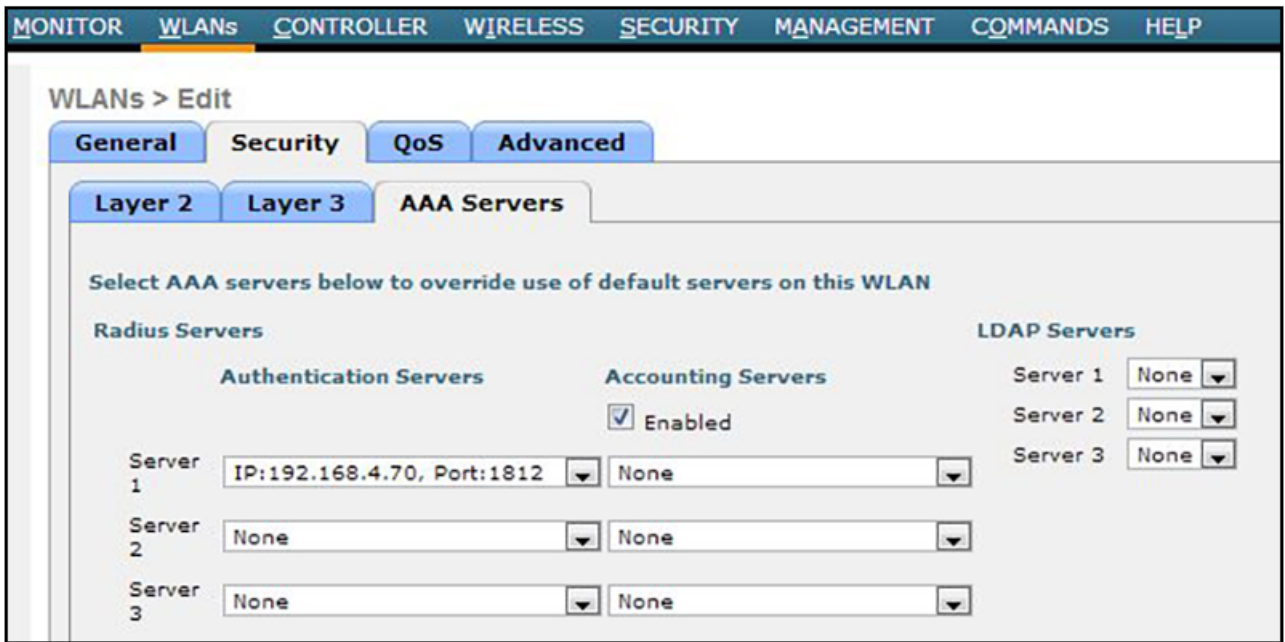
MONITOR WLANs CONTROLLER WIRELESS SECURITY MANAGEMENT COMMANDS HELP

WLANs > Edit

General Security QoS Advanced

Layer 2 Layer 3 AAA Servers

Select AAA servers below to override use of default servers on this WLAN

Radius Servers

Authentication Servers

Accounting Servers

Enabled

Server 1 IP:192.168.4.70, Port:1812 None

Server 2 None None

Server 3 None None

LDAP Servers

Server 1 None

Server 2 None

Server 3 None